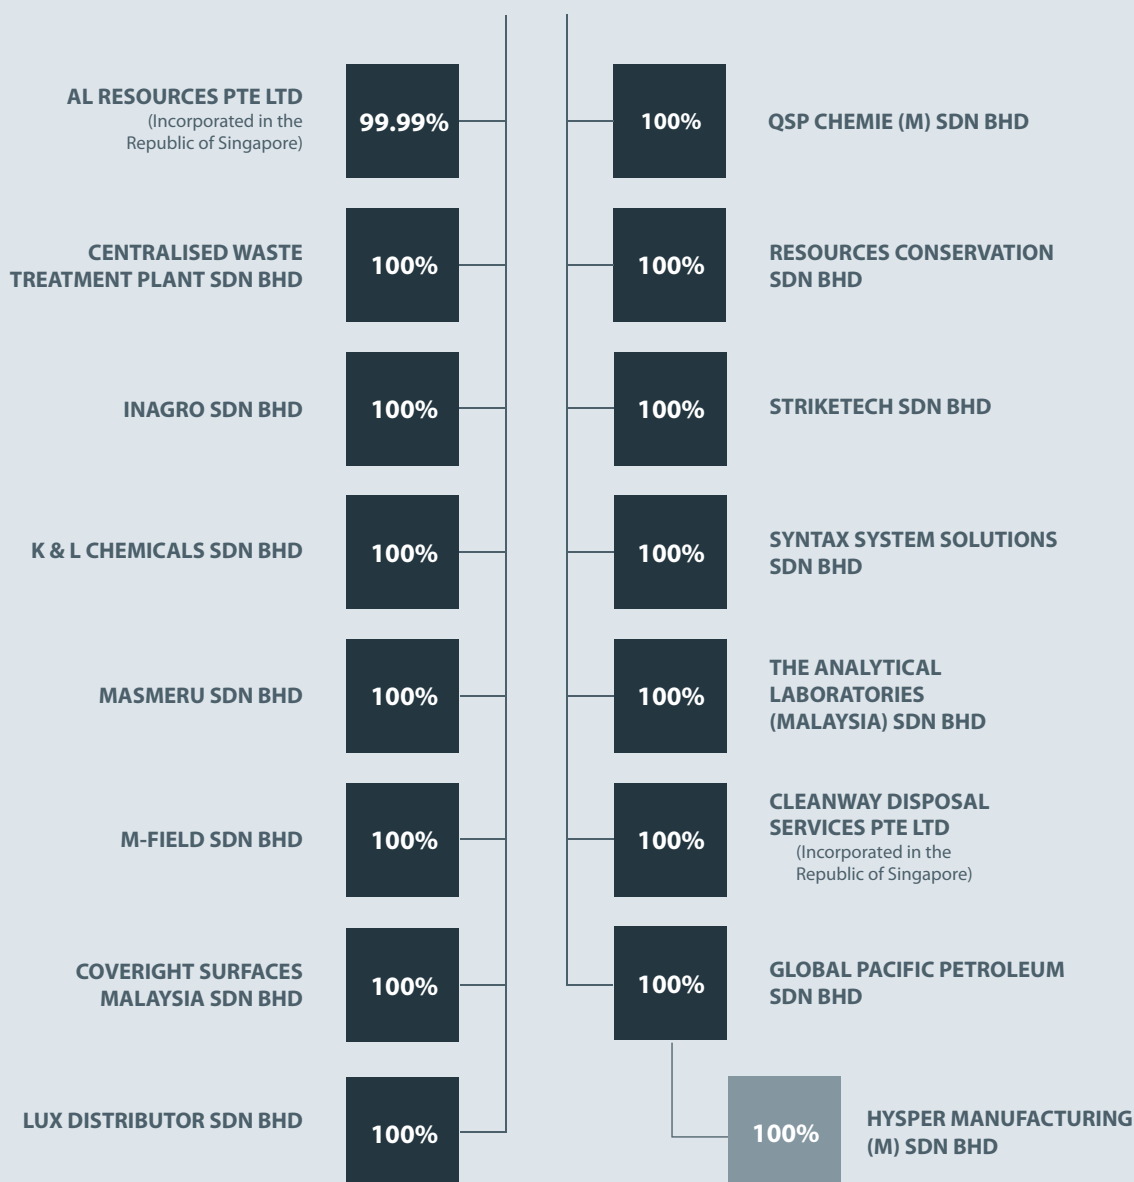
AL RESOURCES PTE LTD
(Incorporated in the Republic of Singapore)
99.99%

CENTRALISED WASTE TREATMENT PLANT SDN BHD
100%

INAGRO SDN BHD
100%

K & L CHEMICALS SDN BHD
100%

MASMERU SDN BHD
100%

M-FIELD SDN BHD
100%

COVERIGHT SURFACES MALAYSIA SDN BHD
100%

LUX DISTRIBUTOR SDN BHD
100%

100%
QSP CHEMIE (M) SDN BHD

100%
RESOURCES CONSERVATION SDN BHD

100%
STRIKETECH SDN BHD

100%
SYNTAX SYSTEM SOLUTIONS SDN BHD

100%
THE ANALYTICAL LABORATORIES (MALAYSIA) SDN BHD

100%
CLEANWAY DISPOSAL SERVICES PTE LTD
(Incorporated in the Republic of Singapore)

100%
GLOBAL PACIFIC PETROLEUM SDN BHD

100%
HYSPER MANUFACTURING (M) SDN BHD